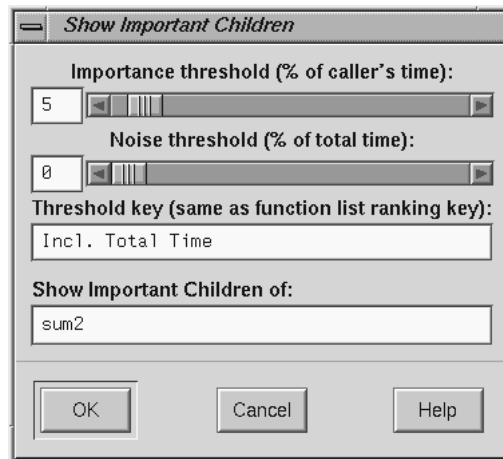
Show Important Children

Importance threshold (% of caller's time):

5

Noise threshold (% of total time):

0

Threshold key (same as function list ranking key):

Incl. Total Time

Show Important Children of:

sum2

OK

Cancel

Help